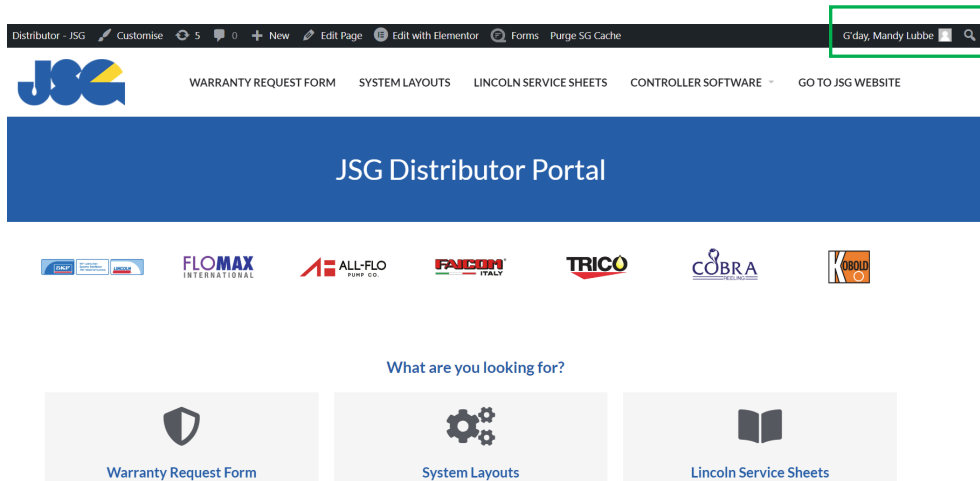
Distributor - JSG Customise 5 0 New Edit Page Edit with Elementor Forms Purge SG Cache G'day, Mandy Lubbe

JSG

WARRANTY REQUEST FORM SYSTEM LAYOUTS LINCOLN SERVICE SHEETS CONTROLLER SOFTWARE GO TO JSG WEBSITE

JSG Distributor Portal

SKF LINCOLN FLOMAX INTERNATIONAL ALL-FLO PUMP CO. FAICOM ITALY TRICO COBRA KOBOLD

What are you looking for?

Warranty Request Form

System Layouts

Lincoln Service Sheets